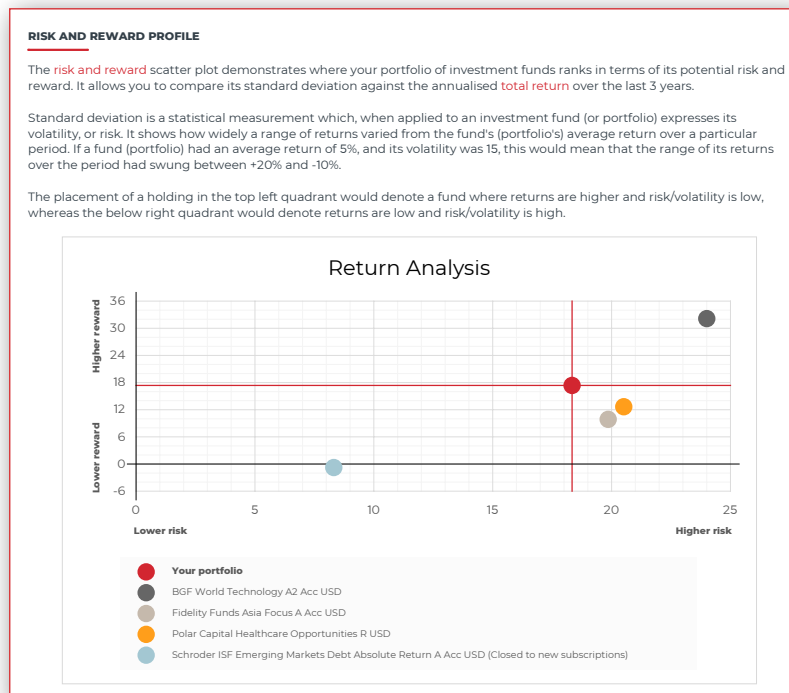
RISK AND REWARD PROFILE

The risk and reward scatter plot demonstrates where your portfolio of investment funds ranks in terms of its potential risk and reward. It allows you to compare its standard deviation against the annualised total return over the last 3 years.

Standard deviation is a statistical measurement which, when applied to an investment fund (or portfolio) expresses its volatility, or risk. It shows how widely a range of returns varied from the fund's (portfolio's) average return over a particular period. If a fund (portfolio) had an average return of 5%, and its volatility was 15, this would mean that the range of its returns over the period had swung between +20% and -10%.

The placement of a holding in the top left quadrant would denote a fund where returns are higher and risk/volatility is low, whereas the below right quadrant would denote returns are low and risk/volatility is high.

Return Analysis

Higher reward
Lower reward
36
30
24
18
12
6
0
-6
0
5
10
15
20
25
Lower risk
Higher risk

Your portfolio
BGF World Technology A2 Acc USD
Fidelity Funds Asia Focus A Acc USD
Polar Capital Healthcare Opportunities R USD
Schroder ISF Emerging Markets Debt Absolute Return A Acc USD (Closed to new subscriptions)